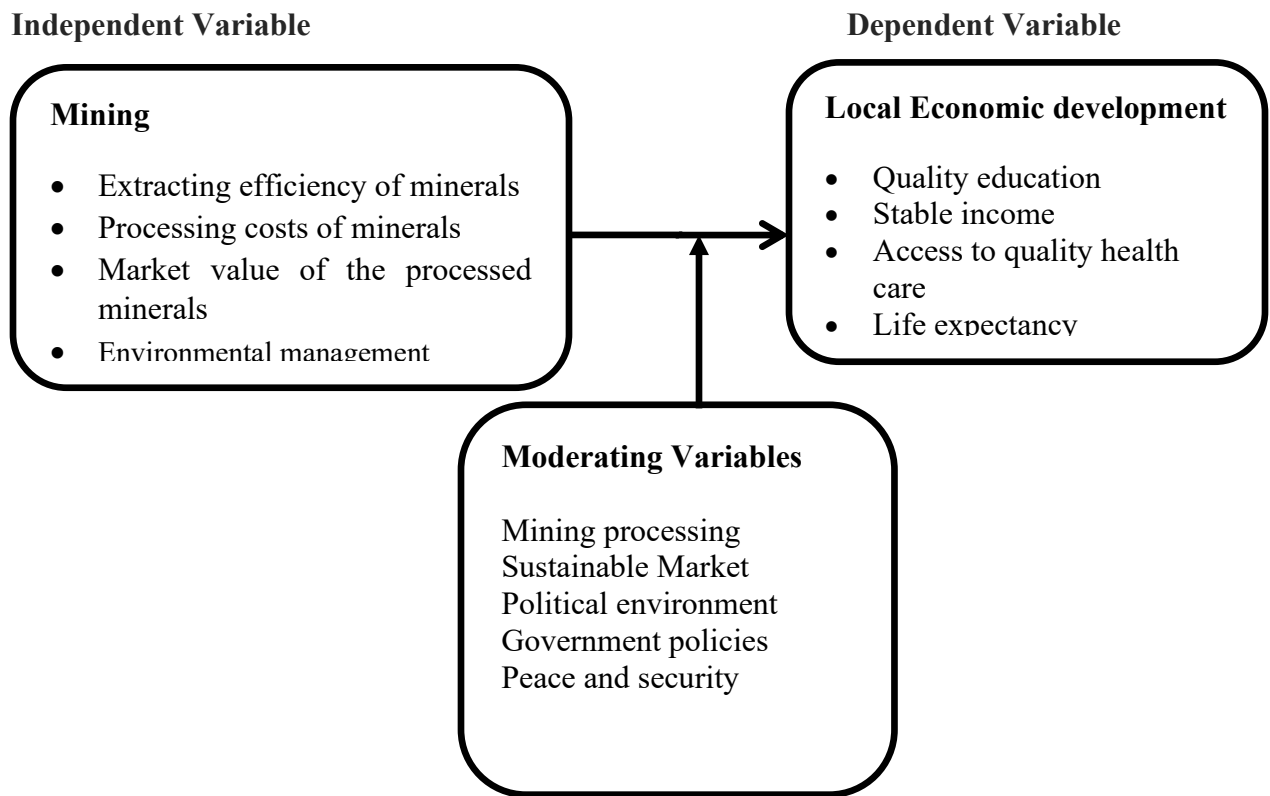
Independent Variable

Dependent Variable

Mining

- Extracting efficiency of minerals
- Processing costs of minerals
- Market value of the processed minerals
- Environmental management

Local Economic development

- Quality education
- Stable income
- Access to quality health care
- Life expectancy

Moderating Variables

Mining processing
Sustainable Market
Political environment
Government policies
Peace and security